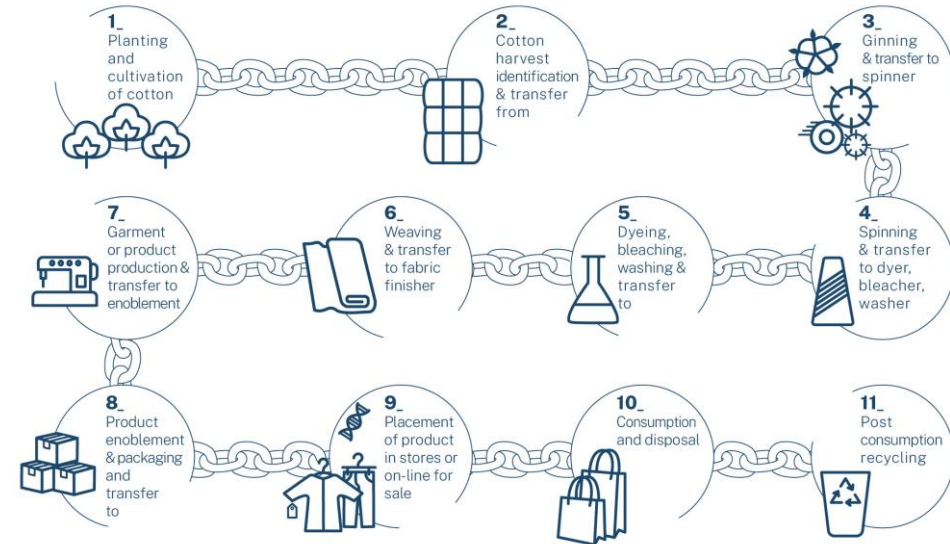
1_
Planting and cultivation of cotton

2_
Cotton harvest identification & transfer from

3_
Ginning & transfer to spinner

4_
Spinning & transfer to dyer, bleacher, washer

5_
Dyeing, bleaching, washing & transfer to

6_
Weaving & transfer to fabric finisher

7_
Garment or product production & transfer to enoblement

8_
Product enoblement & packaging and transfer to

9_
Placement of product in stores or on-line for sale

10_
Consumption and disposal

11_
Post consumption recycling